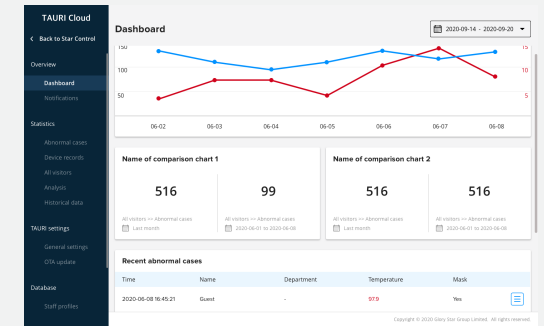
TAURI Cloud

< Back to Star Control

Overview

Dashboard

Notifications

Statistics

Abnormal cases

Device records

All visitors

Analysis

Historical data

TAURI settings

General settings

OTA update

Database

Staff profiles

Dashboard

2020-09-14 - 2020-09-20

150

100

50

15

10

5

06-02

06-03

06-04

06-05

06-06

06-07

06-08

Name of comparison chart 1

516

All visitors == Abnormal cases

Last month

99

All visitors == Abnormal cases

2020-06-01 to 2020-06-09

Name of comparison chart 2

516

All visitors == Abnormal cases

Last month

516

All visitors == Abnormal cases

2020-06-01 to 2020-06-09

Recent abnormal cases

| Time | Name | Department | Temperature | Mask |
|---|---|---|---|---|
| 2020-06-08 16:45:21 | Guest | - | 97.9 | Yes |

Copyright © 2020 Glory Star Group Limited. All rights reserved.